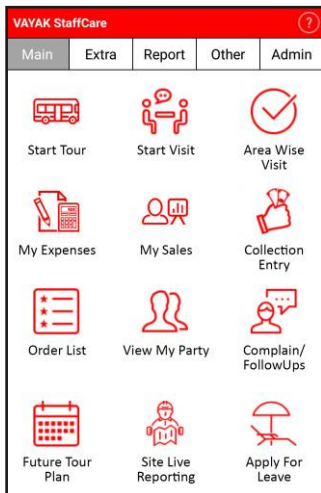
VAYAK StaffCare
?

Main | Extra | Report | Other | Admin

Start Tour
Start Visit
Area Wise Visit

My Expenses
My Sales
Collection Entry

Order List
View My Party
Complain/ FollowUps

Future Tour Plan
Site Live Reporting
Apply For Leave